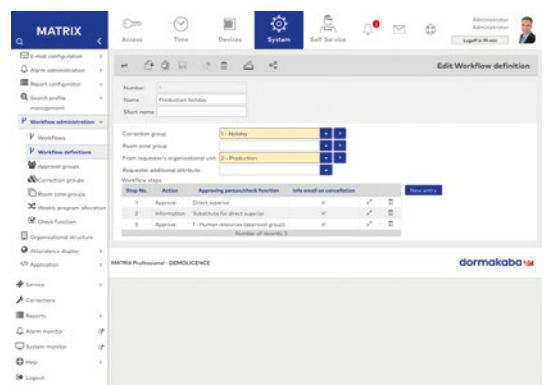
MATRIX

Access Time Devices System Self Service

Administrator
Administrator
Logoff in 19 min

E-mail configuration
Alarm administration
Report configurator
Search profile management
Workflow administration
Workflows
Workflow definitions
Approval groups
Correction groups
Room zone groups
Weekly program allocation
Check function
Organizational structure
Attendance display
Application
Service
Corrections
Reports
Alarm monitor
System monitor
Help
Logout

Edit Workflow definition

Number 1
Name Production holiday
Short name

Correction group 1 - Holiday
Room zone group
From requester's organizational unit 2 - Production
Requester additional attribute
Workflow steps

New entry

| Step No. | Action | Approving person/check function | Info email on cancellation | | |
|---|---|---|---|---|---|
| 1 | Approve | Direct superior | | | |
| 2 | Information | Substitute for direct superior | | | |
| 3 | Approve | 1 - Human resources (approval group) | | | |
| Number of records: 3 | | | | | |

MATRIX Professional - DEMOLICENCE

dormakaba